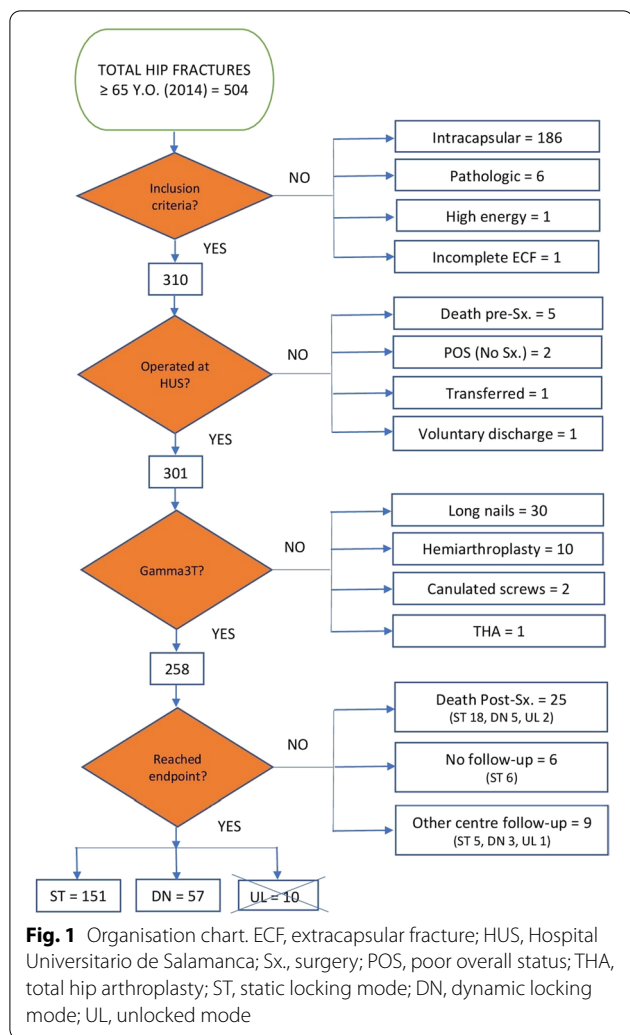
TOTAL HIP FRACTURES ≥ 65 Y.O. (2014) = 504

Inclusion criteria?

NO

Intracapsular = 186

Pathologic = 6

High energy = 1

Incomplete ECF = 1

YES

310

Operated at HUS?

NO

Death pre-Sx. = 5

POS (No Sx.) = 2

Transferred = 1

Voluntary discharge = 1

YES

301

Gamma3T?

NO

Long nails = 30

Hemiarthroplasty = 10

Canulated screws = 2

THA = 1

YES

258

Reached endpoint?

NO

Death Post-Sx. = 25 (ST 18, DN 5, UL 2)

No follow-up = 6 (ST 6)

Other centre follow-up = 9 (ST 5, DN 3, UL 1)

YES

ST = 151

DN = 57

UL = 10

**Fig. 1** Organisation chart. ECF, extracapsular fracture; HUS, Hospital Universitario de Salamanca; Sx., surgery; POS, poor overall status; THA, total hip arthroplasty; ST, static locking mode; DN, dynamic locking mode; UL, unlocked mode